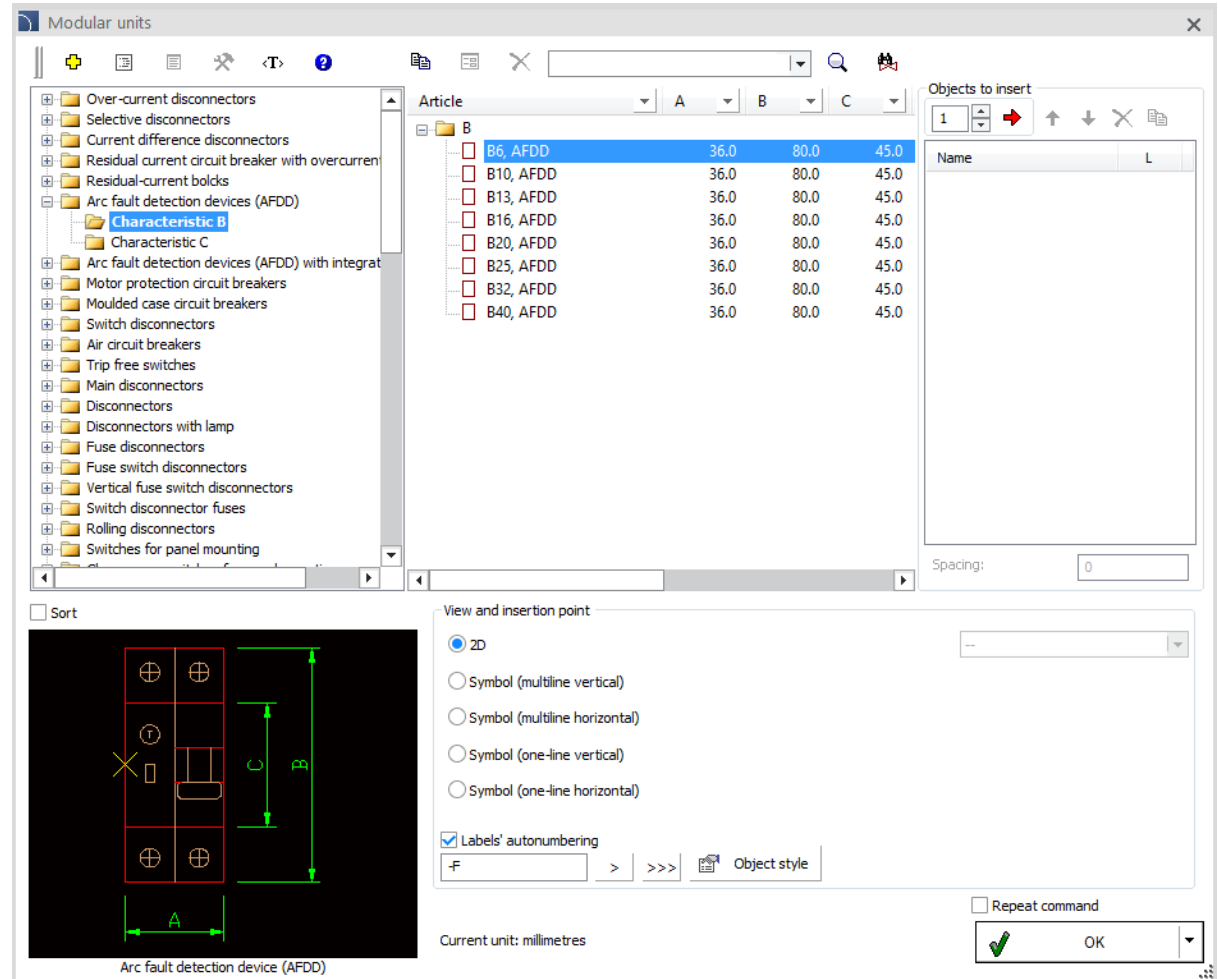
Modular units

<T>

Over-current disconnectors
Selective disconnectors
Current difference disconnectors
Residual current circuit breaker with overcurrent
Residual-current bolcks
Arc fault detection devices (AFDD)
Characteristic B
Characteristic C
Arc fault detection devices (AFDD) with integrat
Motor protection circuit breakers
Moulded case circuit breakers
Switch disconnectors
Air circuit breakers
Trip free switches
Main disconnectors
Disconnectors
Disconnectors with lamp
Fuse disconnectors
Fuse switch disconnectors
Vertical fuse switch disconnectors
Switch disconnector fuses
Rolling disconnectors
Switches for panel mounting
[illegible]

| Article | A | B | C |
|---|---|---|---|
| B | | | |
| B6, AFDD | 36.0 | 80.0 | 45.0 |
| B10, AFDD | 36.0 | 80.0 | 45.0 |
| B13, AFDD | 36.0 | 80.0 | 45.0 |
| B16, AFDD | 36.0 | 80.0 | 45.0 |
| B20, AFDD | 36.0 | 80.0 | 45.0 |
| B25, AFDD | 36.0 | 80.0 | 45.0 |
| B32, AFDD | 36.0 | 80.0 | 45.0 |
| B40, AFDD | 36.0 | 80.0 | 45.0 |

Objects to insert
1
Name L
Spacing: 0

Sort

T
C
B
A
Arc fault detection device (AFDD)

View and insertion point
2D
--
Symbol (multiline vertical)
Symbol (multiline horizontal)
Symbol (one-line vertical)
Symbol (one-line horizontal)
Labels' autonumbering
-F
>
>>>
Object style

Current unit: millimetres

Repeat command
OK